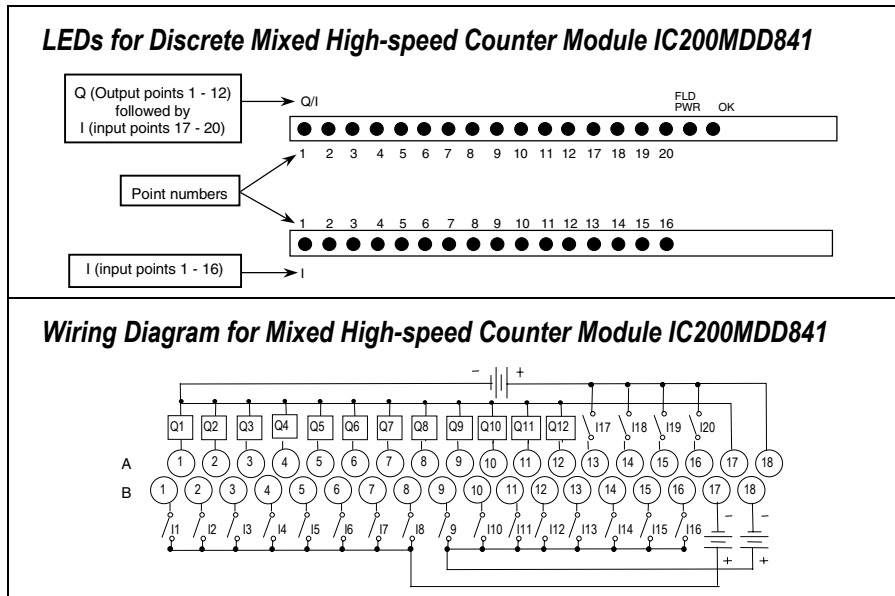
LEDs for Discrete Mixed High-speed Counter Module IC200MDD841

Q (Output points 1 - 12) followed by I (input points 17 - 20)

Q/I

FLD PWR

OK

1 2 3 4 5 6 7 8 9 10 11 12 17 18 19 20

Point numbers

1 2 3 4 5 6 7 8 9 10 11 12 13 14 15 16

I (input points 1 - 16)

I

Wiring Diagram for Mixed High-speed Counter Module IC200MDD841

− +

Q1 Q2 Q3 Q4 Q5 Q6 Q7 Q8 Q9 Q10 Q11 Q12 I17 I18 I19 I20

A 1 2 3 4 5 6 7 8 9 10 11 12 13 14 15 16 17 18

B 1 2 3 4 5 6 7 8 9 10 11 12 13 14 15 16 17 18

I1 I2 I3 I4 I5 I6 I7 I8 I9 I10 I11 I12 I13 I14 I15 I16

− −

+ +